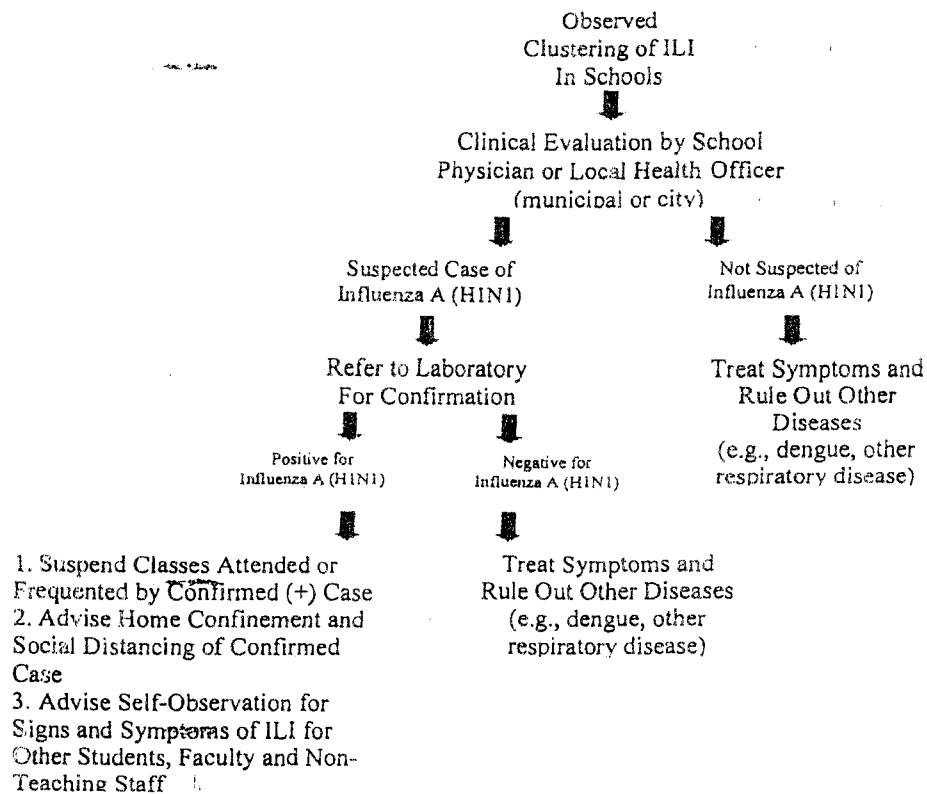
Observed Clustering of ILI In Schools

Clinical Evaluation by School Physician or Local Health Officer (municipal or city)

Suspected Case of Influenza A (H1N1)

Not Suspected of Influenza A (H1N1)

Refer to Laboratory For Confirmation

Treat Symptoms and Rule Out Other Diseases (e.g., dengue, other respiratory disease)

Positive for Influenza A (H1N1)

Negative for Influenza A (H1N1)

1. Suspend Classes Attended or Frequented by Confirmed (+) Case
2. Advise Home Confinement and Social Distancing of Confirmed Case
3. Advise Self-Observation for Signs and Symptoms of ILI for Other Students, Faculty and Non-Teaching Staff

Treat Symptoms and Rule Out Other Diseases (e.g., dengue, other respiratory disease)